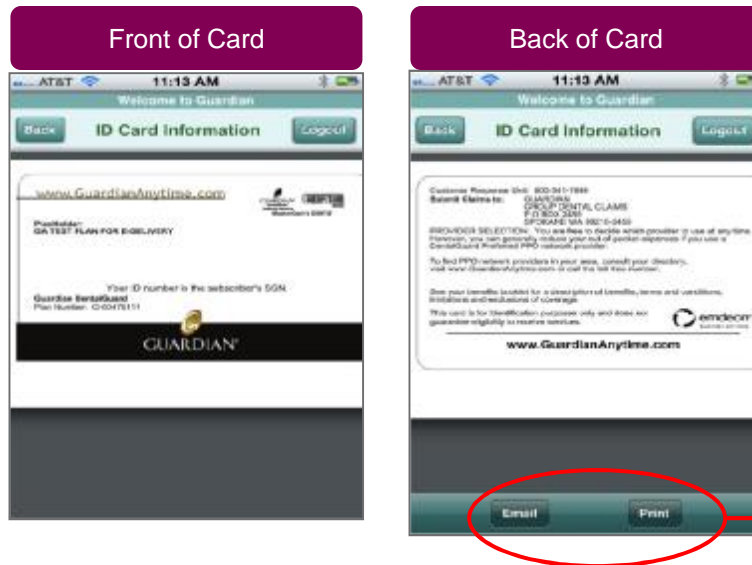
Front of Card

AT&T 11:13 AM
Welcome to Guardian
Back ID Card Information Logout

www.GuardianAnytime.com

Policyholder:
GA TEST PLAN FOR EDELIVERY

Your ID number is the subscriber's SSN.
Guardian DentalGuard
Plan Number: G-00475111

GUARDIAN

Back of Card

AT&T 11:13 AM
Welcome to Guardian
Back ID Card Information Logout

Customer Response Unit: 800-541-7846
Submit Claims to: GUARDIAN
GROUP DENTAL CLAIMS
P.O BOX 2459
SPOKANE WA 99210-2459
PROVIDER SELECTION: You are free to decide which provider to use at anytime. However, you can generally reduce your out of pocket expenses if you use a DentalGuard Preferred PPO network provider.
To find PPO network providers in your area, consult your directory, visit www.GuardianAnytime.com or call the toll free number.
See your benefits booklet for a description of benefits, terms and conditions, limitations and exclusions of coverage.
This card is for identification purposes only and does not guarantee eligibility to receive services.

emdeon

www.GuardianAnytime.com

Email Print